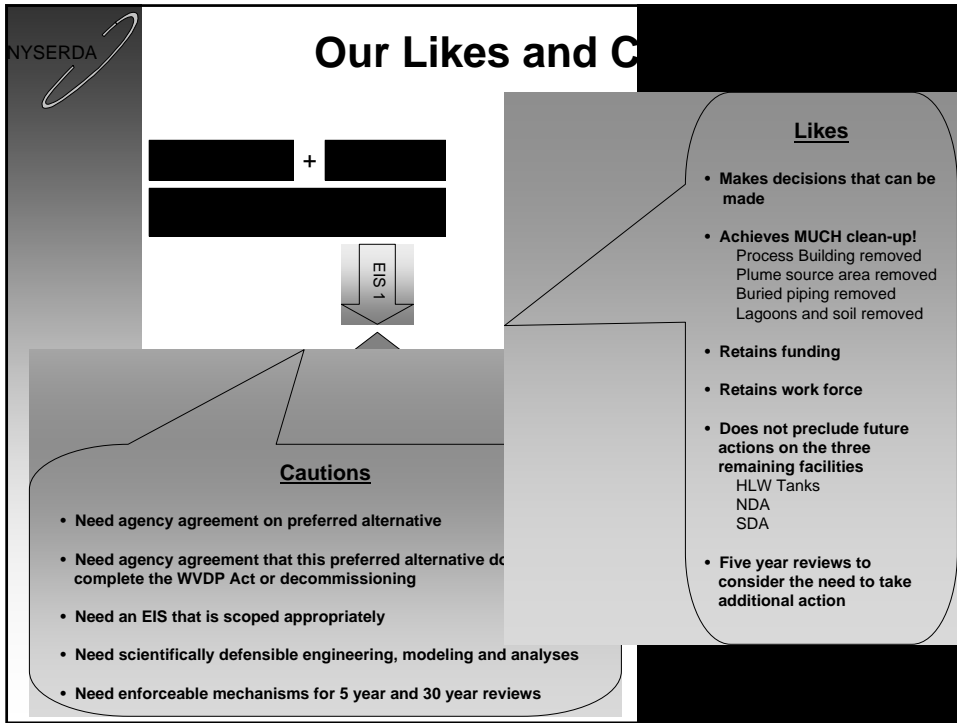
NYSERDA

Our Likes and C

+

EIS 1

Likes

• Makes decisions that can be made

• Achieves MUCH clean-up!
Process Building removed
Plume source area removed
Buried piping removed
Lagoons and soil removed

• Retains funding

• Retains work force

• Does not preclude future actions on the three remaining facilities
HLW Tanks
NDA
SDA

• Five year reviews to consider the need to take additional action

Cautions

• Need agency agreement on preferred alternative

• Need agency agreement that this preferred alternative do complete the WVDP Act or decommissioning

• Need an EIS that is scoped appropriately

• Need scientifically defensible engineering, modeling and analyses

• Need enforceable mechanisms for 5 year and 30 year reviews